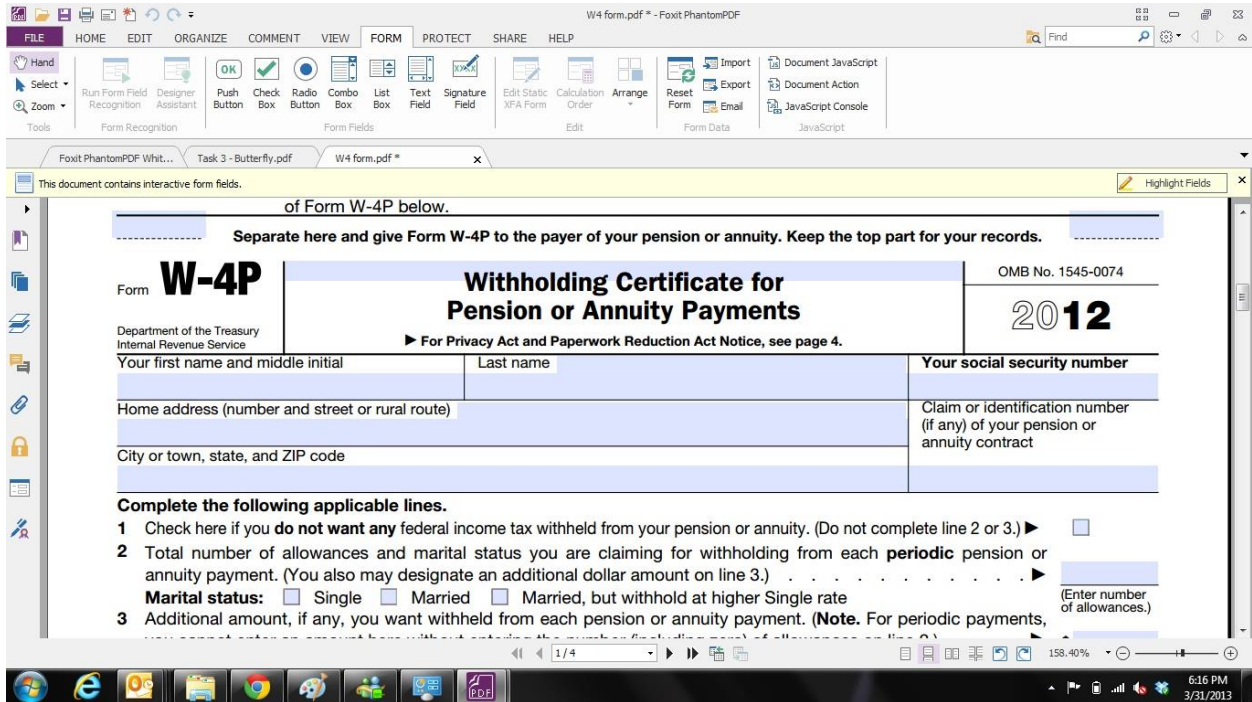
W4 form.pdf * - Foxit PhantomPDF

FILE HOME EDIT ORGANIZE COMMENT VIEW FORM PROTECT SHARE HELP

Find

Hand
Select
Zoom
Tools

Run Form Field Recognition
Designer Assistant
Form Recognition

OK
Push Button
Check Box
Radio Button
Combo Box
List Box
Text Field
Signature Field
Form Fields

Edit Static XFA Form
Calculation Order
Arrange
Edit

Reset Form
Import
Export
Email
Form Data

Document JavaScript
Document Action
JavaScript Console
JavaScript

Foxit PhantomPDF Whit...
Task 3 - Butterfly.pdf
W4 form.pdf *

This document contains interactive form fields.

Highlight Fields

of Form W-4P below.

Separate here and give Form W-4P to the payer of your pension or annuity. Keep the top part for your records.

Form **W-4P**

Department of the Treasury
Internal Revenue Service

**Withholding Certificate for Pension or Annuity Payments**

▶ For Privacy Act and Paperwork Reduction Act Notice, see page 4.

OMB No. 1545-0074

2012

Your first name and middle initial

Last name

**Your social security number**

Home address (number and street or rural route)

Claim or identification number (if any) of your pension or annuity contract

City or town, state, and ZIP code

**Complete the following applicable lines.**

**1** Check here if you **do not want any** federal income tax withheld from your pension or annuity. (Do not complete line 2 or 3.) ▶

**2** Total number of allowances and marital status you are claiming for withholding from each **periodic** pension or annuity payment. (You also may designate an additional dollar amount on line 3.) . . . . . . . . . . . . . . ▶

(Enter number of allowances.)

**Marital status:** Single Married Married, but withhold at higher Single rate

**3** Additional amount, if any, you want withheld from each pension or annuity payment. (**Note.** For periodic payments, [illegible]

1 / 4

158.40%

6:16 PM
3/31/2013